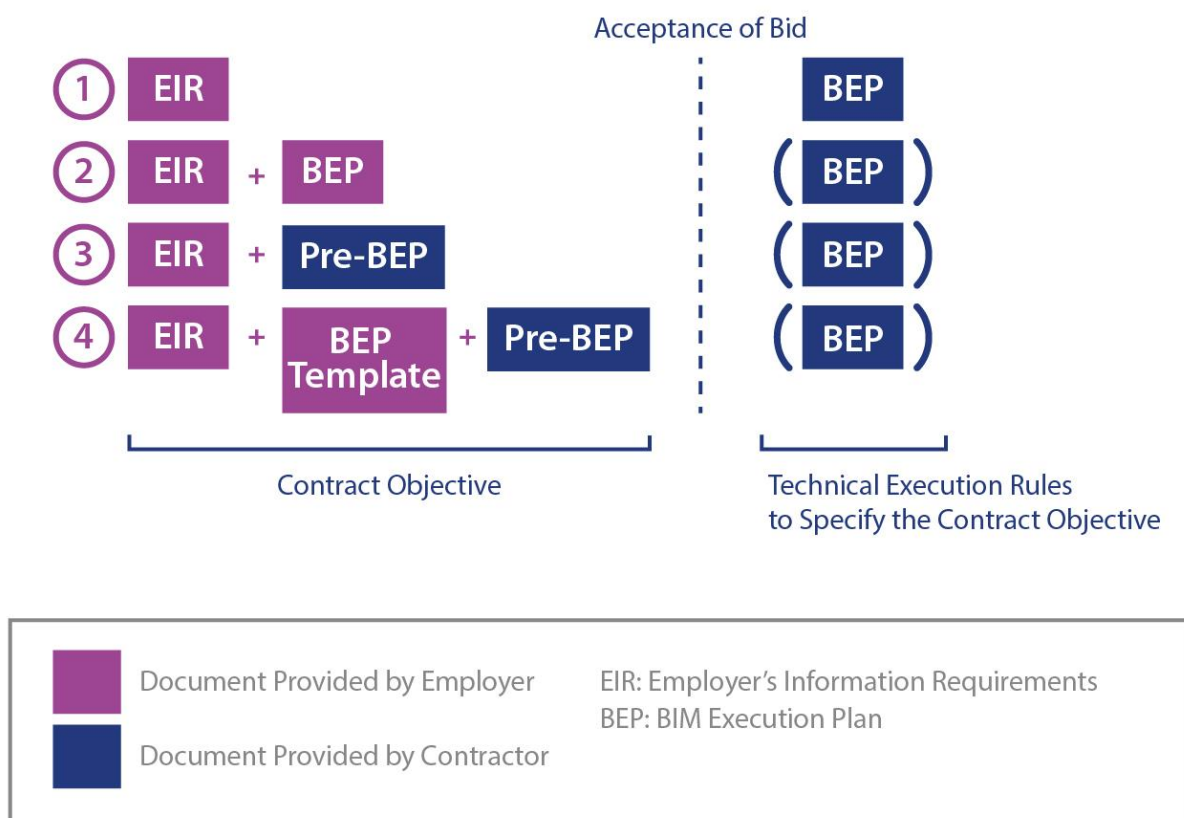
Acceptance of Bid

1 EIR

BEP

2 EIR + BEP

( BEP )

3 EIR + Pre-BEP

( BEP )

4 EIR + BEP Template + Pre-BEP

( BEP )

Contract Objective

Technical Execution Rules to Specify the Contract Objective

Document Provided by Employer

Document Provided by Contractor

EIR: Employer's Information Requirements
BEP: BIM Execution Plan